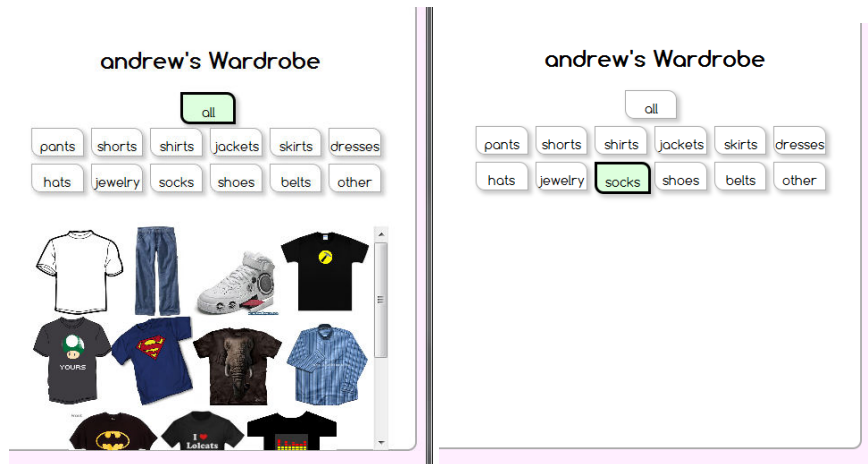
andrew's Wardrobe

all

pants shorts shirts jackets skirts dresses

hats jewelry socks shoes belts other

YOURS

I ♥ Lolcats

andrew's Wardrobe

all

pants shorts shirts jackets skirts dresses

hats jewelry socks shoes belts other